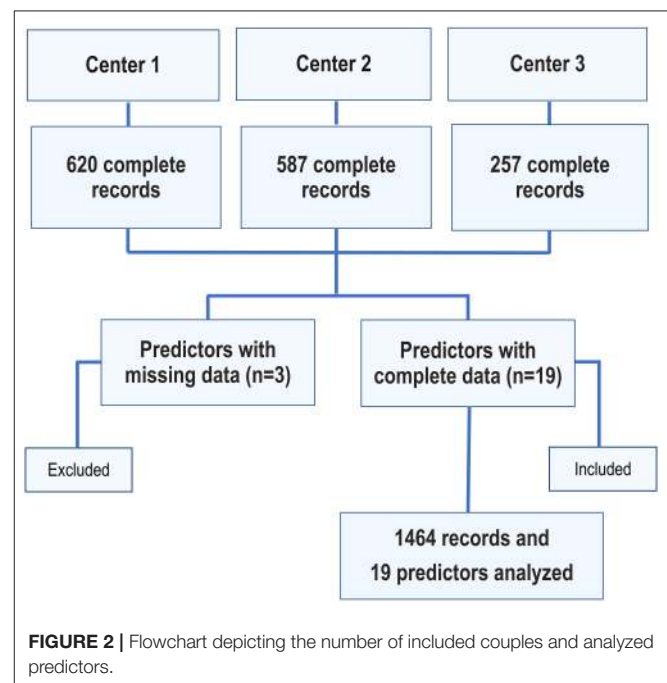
Center 1

Center 2

Center 3

620 complete records

587 complete records

257 complete records

Predictors with missing data (n=3)

Predictors with complete data (n=19)

Excluded

Included

1464 records and 19 predictors analyzed

FIGURE 2 | Flowchart depicting the number of included couples and analyzed predictors.